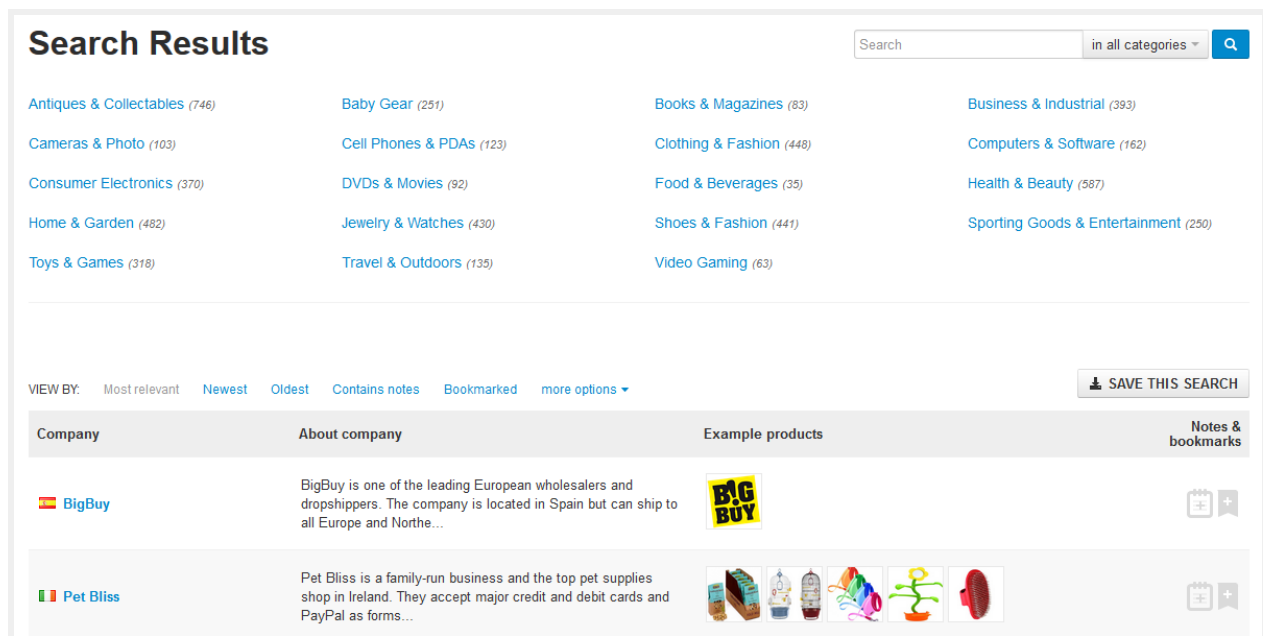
Search Results

Search | in all categories

Antiques & Collectables (746)
Baby Gear (251)
Books & Magazines (83)
Business & Industrial (393)
Cameras & Photo (103)
Cell Phones & PDAs (123)
Clothing & Fashion (448)
Computers & Software (162)
Consumer Electronics (370)
DVDs & Movies (92)
Food & Beverages (35)
Health & Beauty (587)
Home & Garden (482)
Jewelry & Watches (430)
Shoes & Fashion (441)
Sporting Goods & Entertainment (250)
Toys & Games (318)
Travel & Outdoors (135)
Video Gaming (63)

VIEW BY: Most relevant Newest Oldest Contains notes Bookmarked more options

SAVE THIS SEARCH

| Company | About company | Example products | Notes & bookmarks |
|---|---|---|---|
| BigBuy | BigBuy is one of the leading European wholesalers and dropshippers. The company is located in Spain but can ship to all Europe and Northe... | BIG BUY | |
| Pet Bliss | Pet Bliss is a family-run business and the top pet supplies shop in Ireland. They accept major credit and debit cards and PayPal as forms... | | |